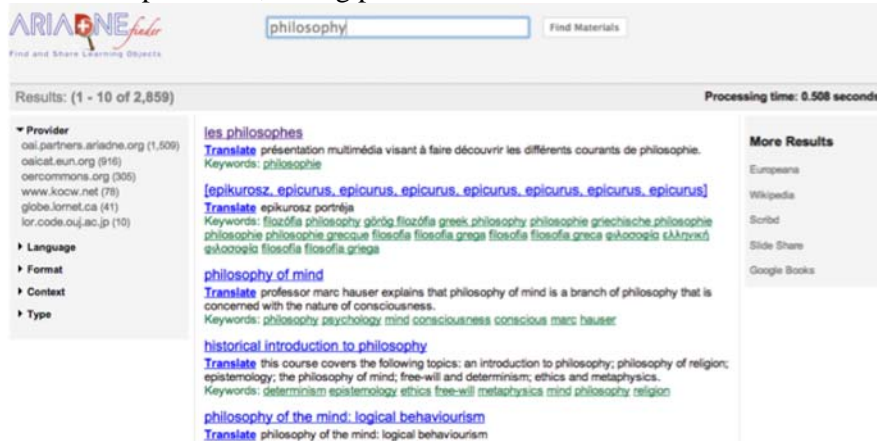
ARIADNE finder
Find and Share Learning Objects

philosophy

Find Materials

Results: (1 - 10 of 2,859)

Processing time: 0.508 seconds

▾ Provider
oai.partners.ariadne.org (1,509)
oaicat.eun.org (916)
oercommons.org (305)
www.kocw.net (78)
globe.lornet.ca (41)
lor.code.ouj.ac.jp (10)

▸ Language

▸ Format

▸ Context

▸ Type

les philosophes
Translate présentation multimédia visant à faire découvrir les différents courants de philosophie.
Keywords: philosophie

[epikurosz, epicurus, epicurus, epicurus, epicurus, epicurus, epicurus]
Translate epikurosz portréja
Keywords: filozófia philosophy görög filozófia greek philosophy philosophie griechische philosophie philosophie philosophie grecque filosofia filosofia grega filosofia filosofia greca φιλοσοφία ελληνική φιλοσοφία filosofia filosofia griega

philosophy of mind
Translate professor marc hauser explains that philosophy of mind is a branch of philosophy that is concerned with the nature of consciousness.
Keywords: philosophy psychology mind consciousness conscious marc hauser

historical introduction to philosophy
Translate this course covers the following topics: an introduction to philosophy; philosophy of religion; epistemology; the philosophy of mind; free-will and determinism; ethics and metaphysics.
Keywords: determinism epistemology ethics free-will metaphysics mind philosophy religion

philosophy of the mind: logical behaviourism
Translate philosophy of the mind: logical behaviourism

More Results
Europeana
Wikipedia
Scribd
Slide Share
Google Books